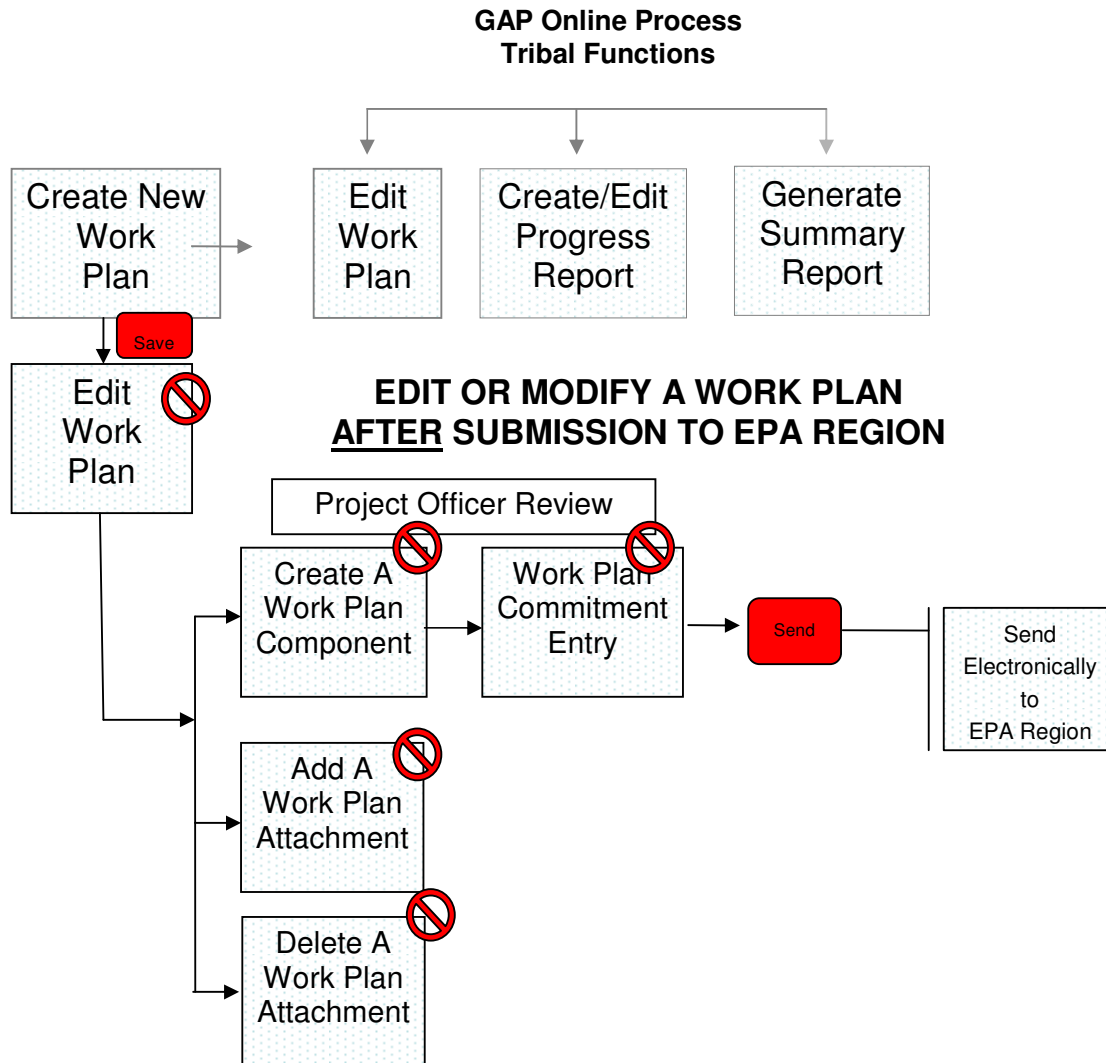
GAP Online Process
Tribal Functions

Create New Work Plan

Edit Work Plan

Create/Edit Progress Report

Generate Summary Report

Save

Edit Work Plan

EDIT OR MODIFY A WORK PLAN
AFTER SUBMISSION TO EPA REGION

Project Officer Review

Create A Work Plan Component

Work Plan Commitment Entry

Send

Send Electronically to EPA Region

Add A Work Plan Attachment

Delete A Work Plan Attachment